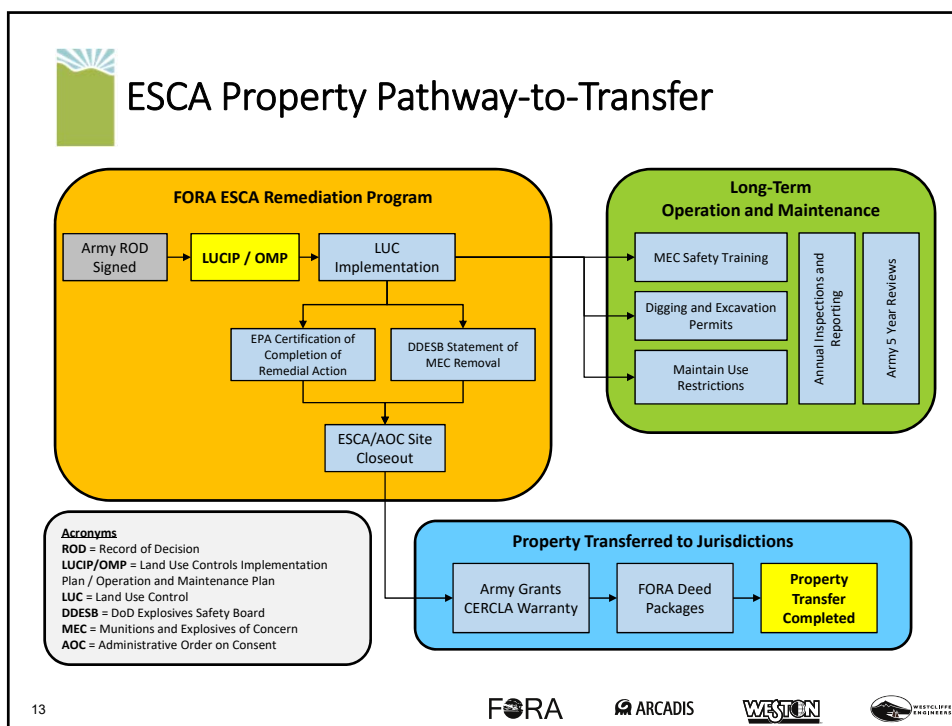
ESCA Property Pathway-to-Transfer

FORA ESCA Remediation Program

Army ROD Signed

LUCIP / OMP

LUC Implementation

EPA Certification of Completion of Remedial Action

DDESB Statement of MEC Removal

ESCA/AOC Site Closeout

Long-Term Operation and Maintenance

MEC Safety Training

Digging and Excavation Permits

Maintain Use Restrictions

Annual Inspections and Reporting

Army 5 Year Reviews

Acronyms
ROD = Record of Decision
LUCIP/OMP = Land Use Controls Implementation Plan / Operation and Maintenance Plan
LUC = Land Use Control
DDESB = DoD Explosives Safety Board
MEC = Munitions and Explosives of Concern
AOC = Administrative Order on Consent

Property Transferred to Jurisdictions

Army Grants CERCLA Warranty

FORA Deed Packages

Property Transfer Completed

13

FORA

ARCADIS

WESTON

WESTCLIFFE ENGINEERS